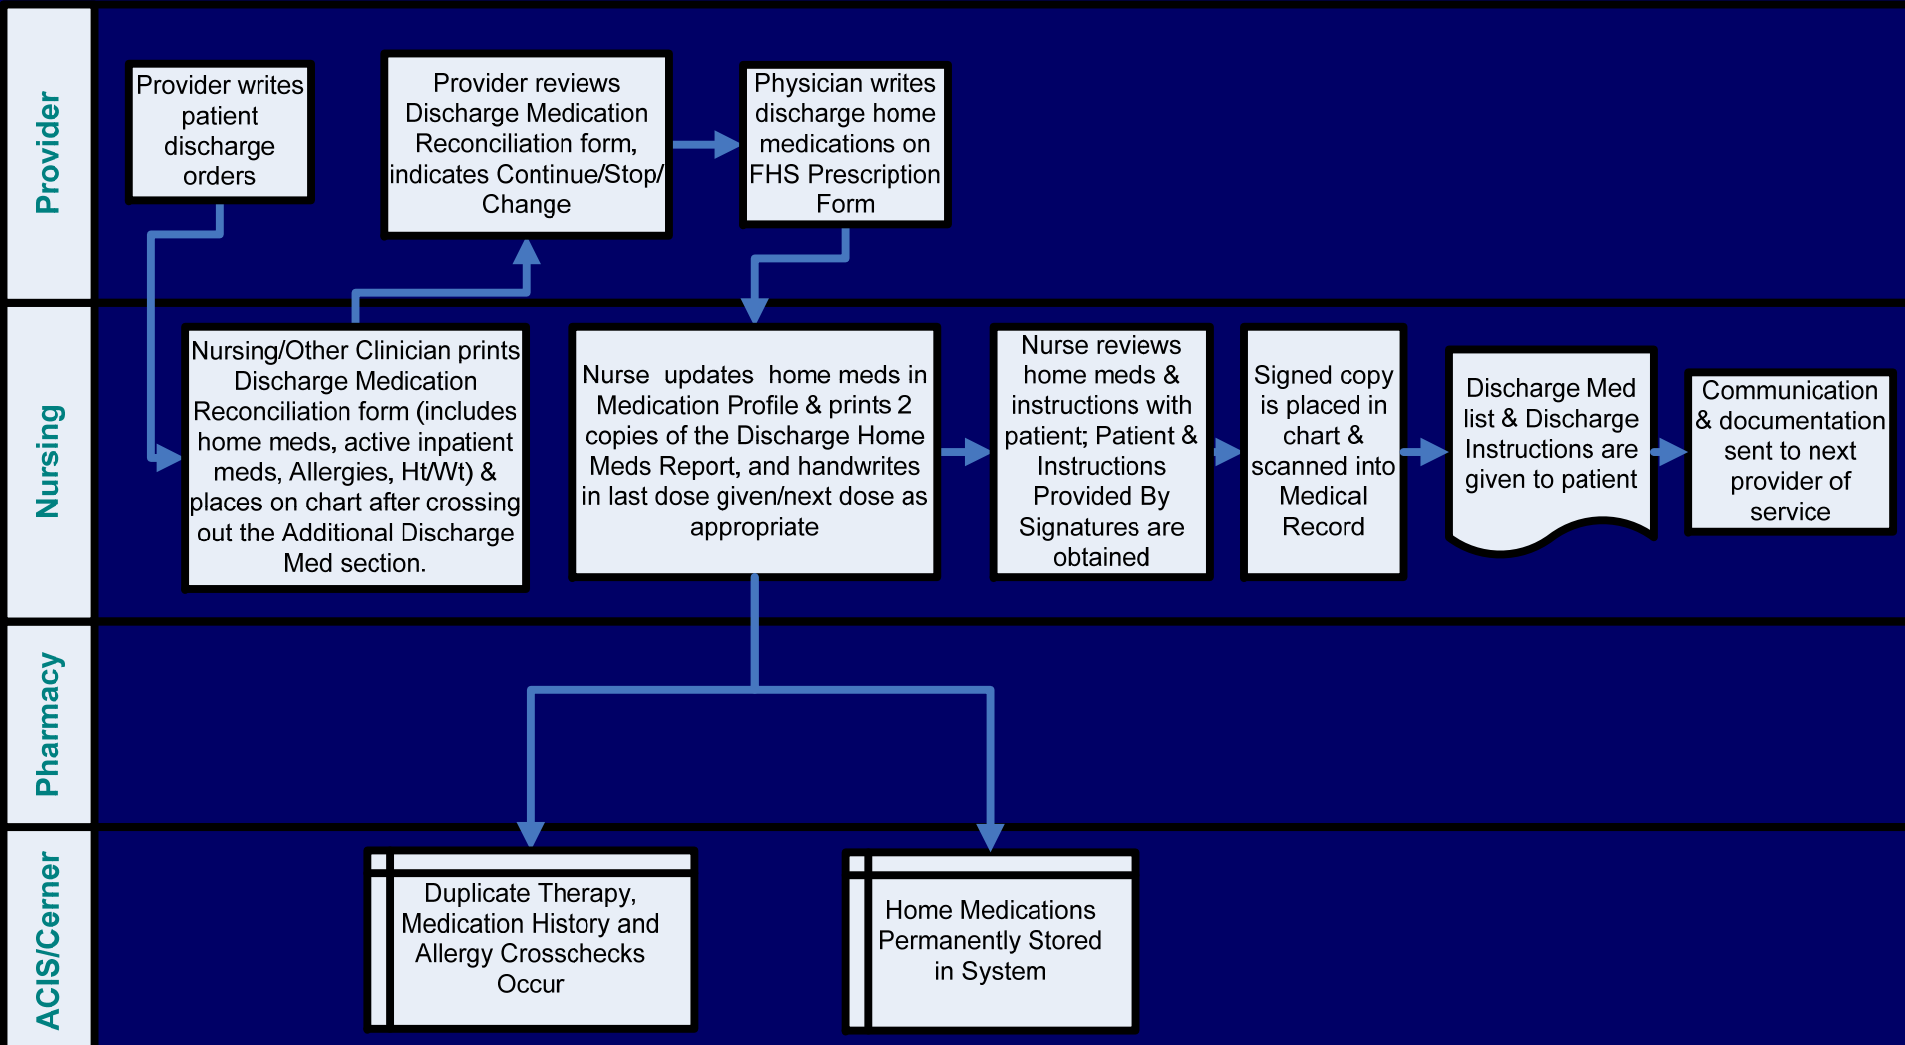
Provider

Provider writes patient discharge orders

Provider reviews Discharge Medication Reconciliation form, indicates Continue/Stop/ Change

Physician writes discharge home medications on FHS Prescription Form

Nursing

Nursing/Other Clinician prints Discharge Medication Reconciliation form (includes home meds, active inpatient meds, Allergies, Ht/Wt) & places on chart after crossing out the Additional Discharge Med section.

Nurse updates home meds in Medication Profile & prints 2 copies of the Discharge Home Meds Report, and handwrites in last dose given/next dose as appropriate

Nurse reviews home meds & instructions with patient; Patient & Instructions Provided By Signatures are obtained

Signed copy is placed in chart & scanned into Medical Record

Discharge Med list & Discharge Instructions are given to patient

Communication & documentation sent to next provider of service

Pharmacy

ACIS/Cerner

Duplicate Therapy, Medication History and Allergy Crosschecks Occur

Home Medications Permanently Stored in System